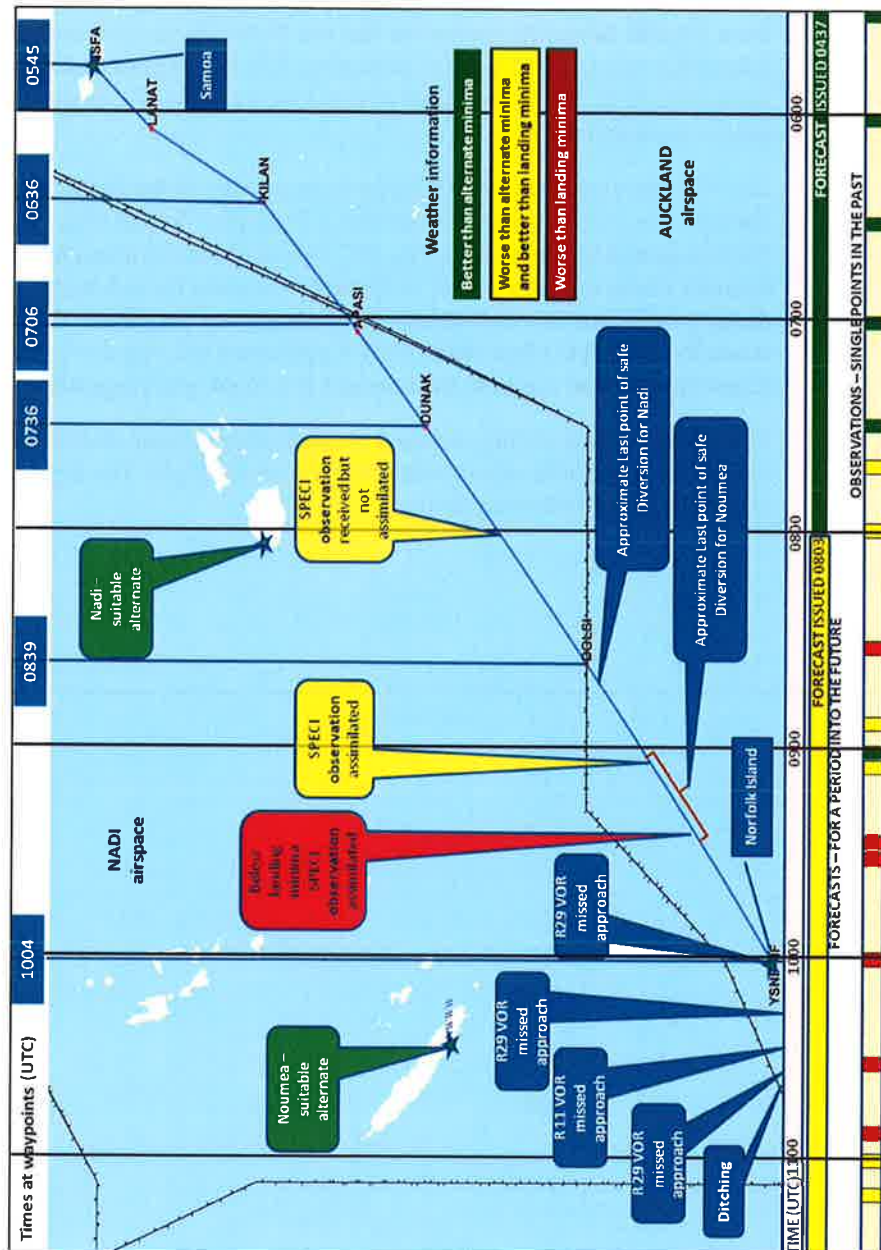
Times at waypoints (UTC)

1004

0839

0736

0706

0636

0545

NSFA

Samoa

LANAT

KILAN

APASI

OUNAK

GOLBI

YSNF

NWWW

Weather information

Better than alternate minima

Worse than alternate minima and better than landing minima

Worse than landing minima

AUCKLAND airspace

NADI airspace

Approximate Last point of safe Diversion for Nadi

Approximate Last point of safe Diversion for Noumea

SPECI observation received but not assimilated

Nadi - suitable alternate

SPECI observation assimilated

Below landing minima SPECI observation assimilated

Norfolk Island

R29 VOR missed approach

R29 VOR missed approach

R11 VOR missed approach

R29 VOR missed approach

Noumea - suitable alternate

Ditching

TIME (UTC) 1100

1000

0900

0800

0700

0600

FORECAST ISSUED 0437

FORECAST ISSUED 0803

FORECASTS – FOR A PERIOD INTO THE FUTURE

OBSERVATIONS – SINGLE POINTS IN THE PAST